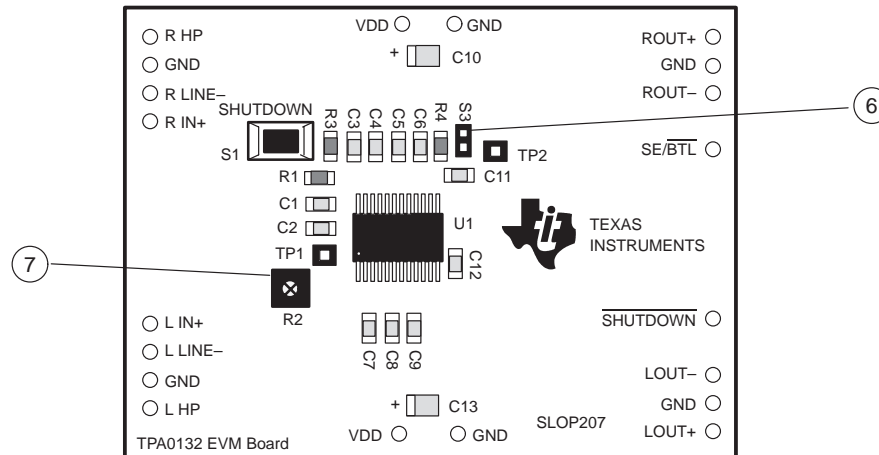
VDD
GND
R HP
GND
R LINE–
R IN+
+
C10
ROUT+
GND
ROUT–
SHUTDOWN
R3
C3
C4
C5
C6
R4
S3
6
S1
TP2
SE/$\overline{BTL}$
R1
C11
C1
C2
U1
TEXAS INSTRUMENTS
TP1
C12
7
R2
L IN+
L LINE–
GND
L HP
C7
C8
C9
$\overline{SHUTDOWN}$
LOUT–
GND
LOUT+
+
C13
SLOP207
TPA0132 EVM Board
VDD
GND